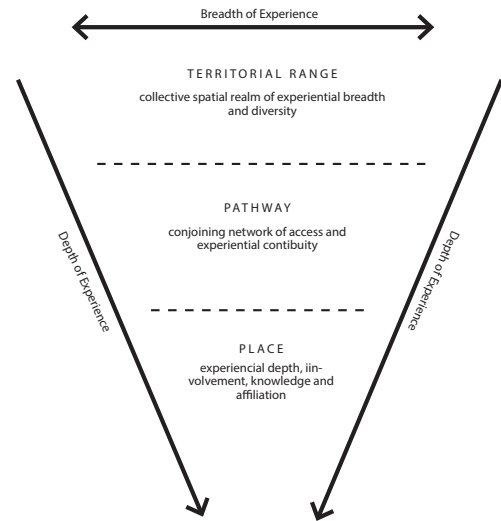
Breadth of Experience

TERRITORIAL RANGE
collective spatial realm of experiential breadth and diversity

PATHWAY
conjoining network of access and experiential contibuity

PLACE
experiencial depth, iinvolvement, knowledge and affiliation

Depth of Experience

Depth of Experience